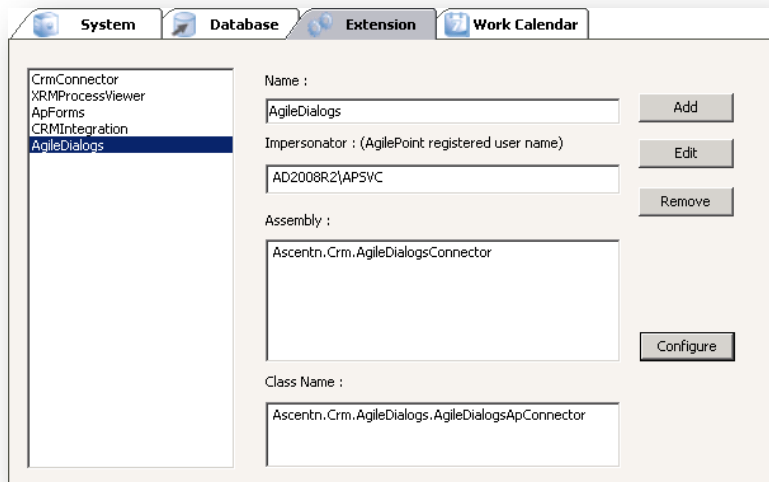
System Database Extension Work Calendar

CrmConnector
XRMProcessViewer
ApForms
CRMIntegration
AgileDialogs

Name :

AgileDialogs

Add

Impersonator : (AgilePoint registered user name)

Edit

AD2008R2\APSVC

Remove

Assembly :

Ascentn.Crm.AgileDialogsConnector

Configure

Class Name :

Ascentn.Crm.AgileDialogs.AgileDialogsApConnector